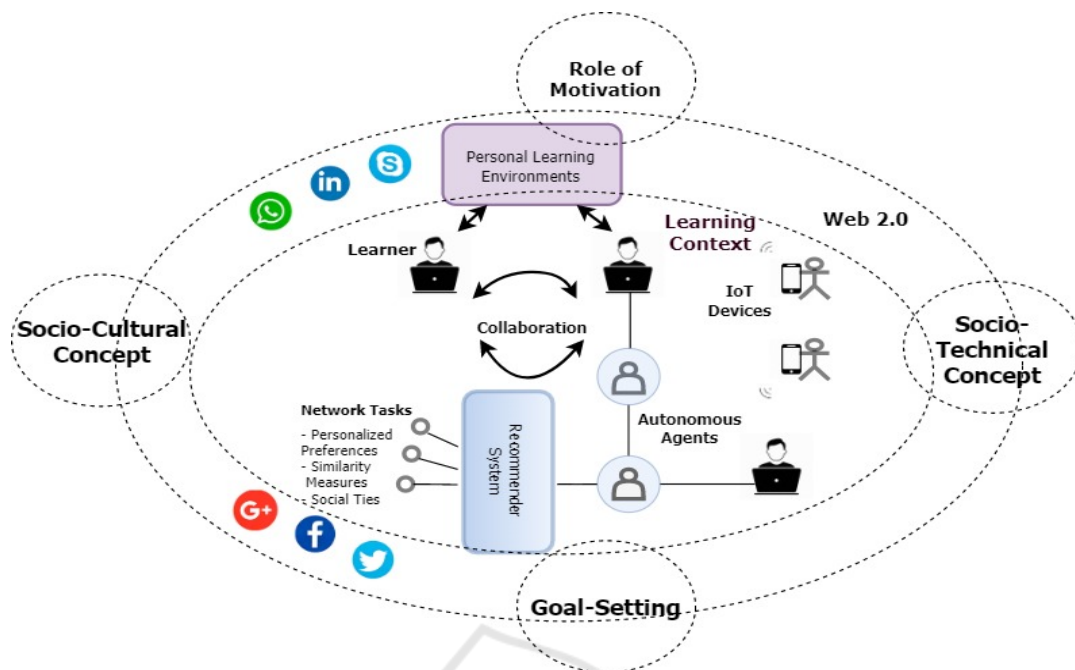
Role of Motivation

Personal Learning Environments

Learning Context

Web 2.0

Learner

IoT Devices

Collaboration

Socio-Cultural Concept

Socio-Technical Concept

Network Tasks
- Personalized Preferences
- Similarity Measures
- Social Ties

Recommender System

Autonomous Agents

G+

Goal-Setting